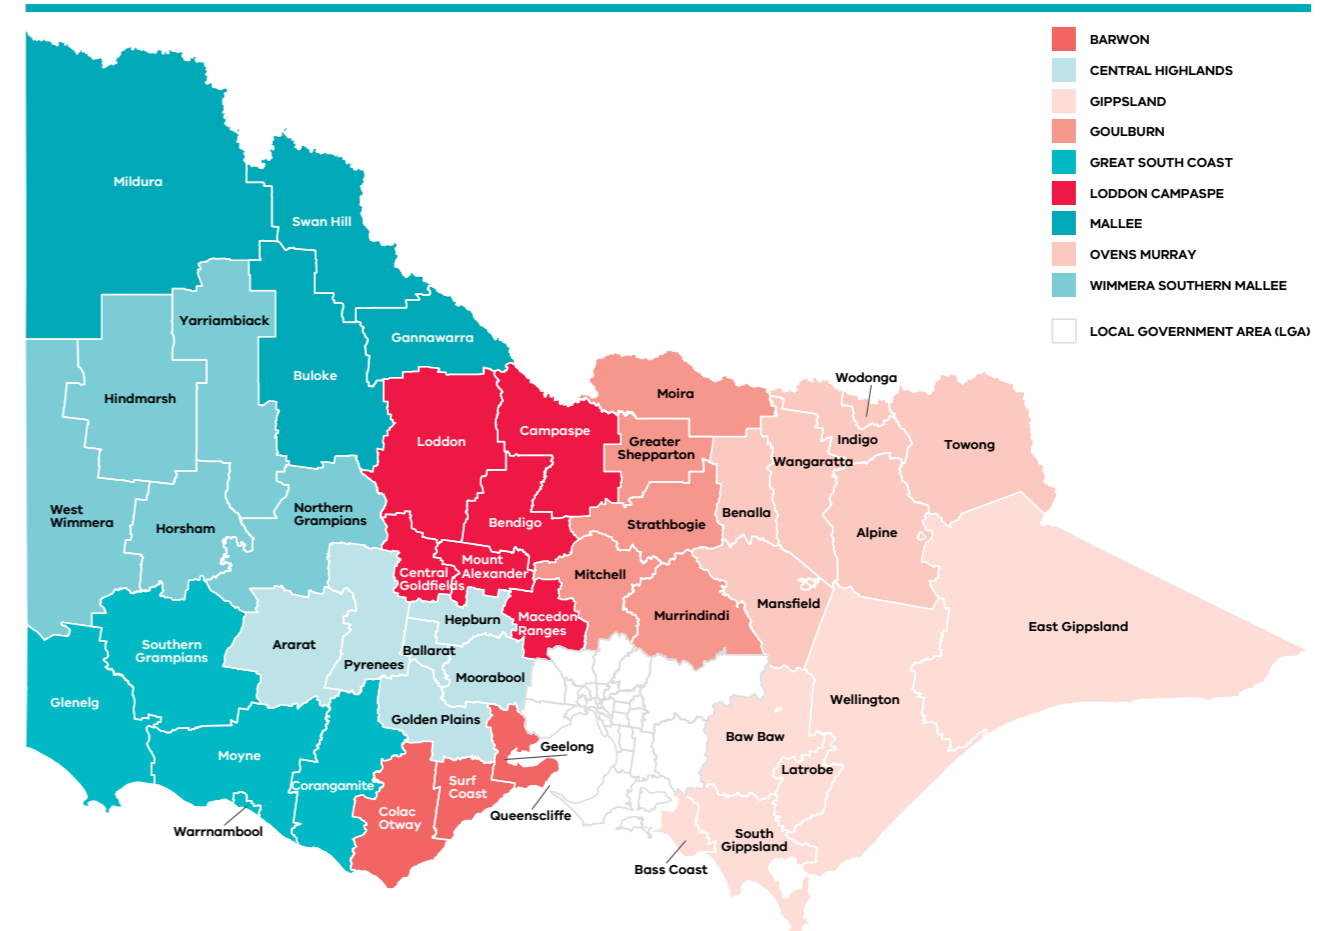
BARWON
CENTRAL HIGHLANDS
GIPPSLAND
GOULBURN
GREAT SOUTH COAST
LODDON CAMPASPE
MALLEE
OVENS MURRAY
WIMMERA SOUTHERN MALLEE
LOCAL GOVERNMENT AREA (LGA)

Mildura
Swan Hill
Yarriambiack
Gannawarra
Buloke
Hindmarsh
Moira
Wodonga
Loddon
Campaspe
Greater Shepparton
Indigo
Towong
Wangaratta
West Wimmera
Horsham
Northern Grampians
Bendigo
Strathbogie
Benalla
Alpine
Central Goldfields
Mount Alexander
Mitchell
Mansfield
Hepburn
Macedon Ranges
Murrindindi
East Gippsland
Southern Grampians
Ararat
Pyrenees
Ballarat
Moorabool
Glenelg
Wellington
Golden Plains
Baw Baw
Geelong
Moyne
Latrobe
Corangamite
Surf Coast
Colac Otway
Queenscliffe
Warrnambool
South Gippsland
Bass Coast